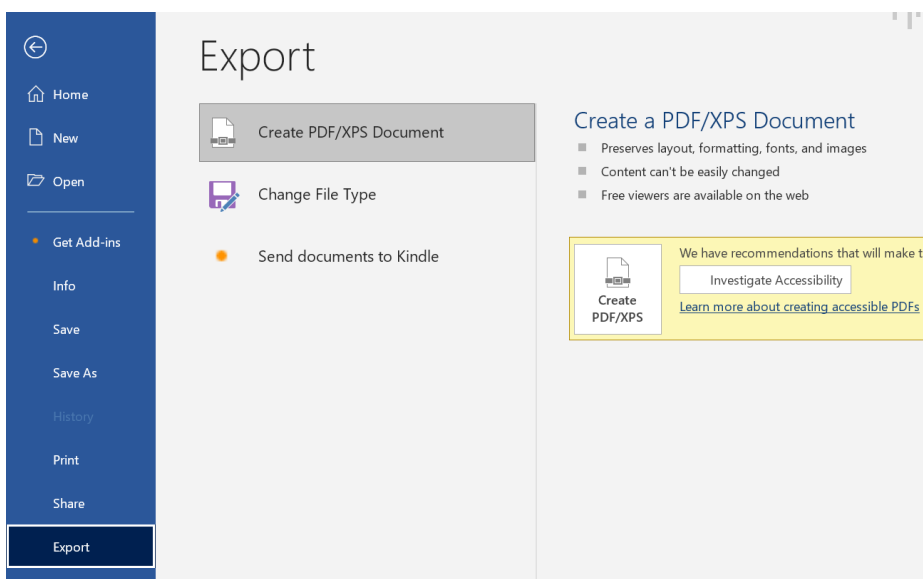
Home

New

Open

Get Add-ins

Info

Save

Save As

History

Print

Share

Export

Export

Create PDF/XPS Document

Change File Type

Send documents to Kindle

Create a PDF/XPS Document

Preserves layout, formatting, fonts, and images

Content can't be easily changed

Free viewers are available on the web

Create PDF/XPS

We have recommendations that will make t

Investigate Accessibility

Learn more about creating accessible PDFs